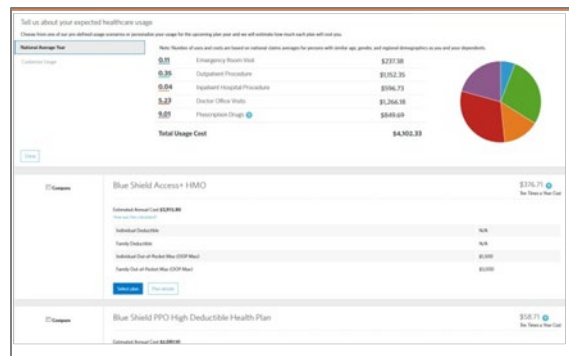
Tell us about your expected healthcare usage

Choose from one of our pre-defined usage scenarios or personalize your usage for the upcoming plan year and we will estimate how much each plan will cost you.

National Average Year

Customize Usage

Note: Number of uses and costs are based on national claims averages for persons with similar age, gender, and regional demographics as you and your dependents.

| | | |
|---|---|---|
| 0.11 | Emergency Room Visit | $237.38 |
| 0.35 | Outpatient Procedure | $1,052.35 |
| 0.04 | Inpatient Hospital Procedure | $596.73 |
| 5.23 | Doctor Office Visits | $1,266.18 |
| 9.01 | Prescription Drugs | $849.69 |
| | Total Usage Cost | $4,002.33 |

Close

Compare

Blue Shield Access+ HMO

$376.71
Per Month or Per Year Cost

Estimated Annual Cost $3,993.80
How was this calculated?

| | |
|---|---|
| Individual Deductible | N/A |
| Family Deductible | N/A |
| Individual Out-of-Pocket Max (OOP Max) | $1,600 |
| Family Out-of-Pocket Max (OOP Max) | $3,000 |

Select plan

Plan details

Compare

Blue Shield PPO High Deductible Health Plan

$58.71
Per Month or Per Year Cost

Estimated Annual Cost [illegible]